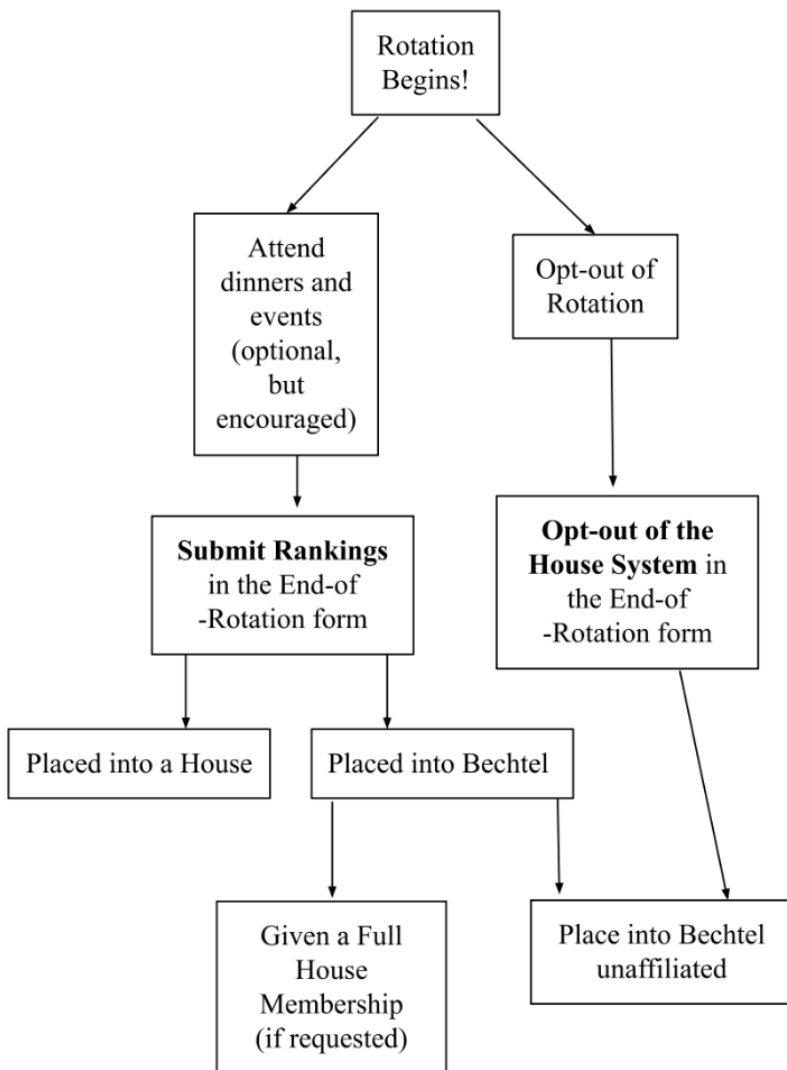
Rotation Begins!

Attend dinners and events (optional, but encouraged)

Opt-out of Rotation

**Submit Rankings** in the End-of -Rotation form

**Opt-out of the House System** in the End-of -Rotation form

Placed into a House

Placed into Bechtel

Given a Full House Membership (if requested)

Place into Bechtel unaffiliated